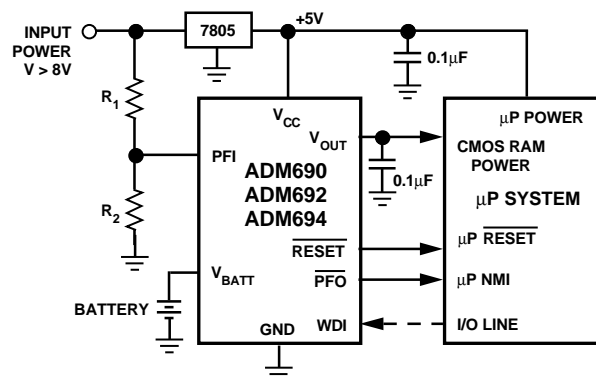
INPUT POWER V > 8V

7805

+5V

0.1μF

$R_1$

$R_2$

$V_{CC}$

$V_{OUT}$

0.1μF

PFI

ADM690
ADM692
ADM694

$\overline{RESET}$

$\overline{PFO}$

$V_{BATT}$

BATTERY

GND

WDI

μP POWER

CMOS RAM POWER

μP SYSTEM

μP $\overline{RESET}$

μP NMI

I/O LINE